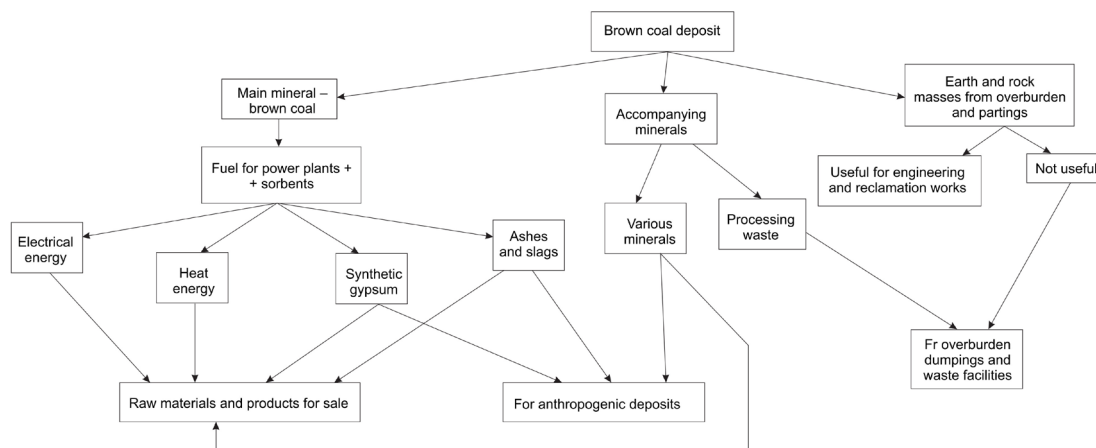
Brown coal deposit

Main mineral – brown coal

Accompanying minerals

Earth and rock masses from overburden and partings

Fuel for power plants + + sorbents

Useful for engineering and reclamation works

Not useful

Various minerals

Processing waste

Electrical energy

Heat energy

Synthetic gypsum

Ashes and slags

Fr overburden dumpings and waste facilities

Raw materials and products for sale

For anthropogenic deposits